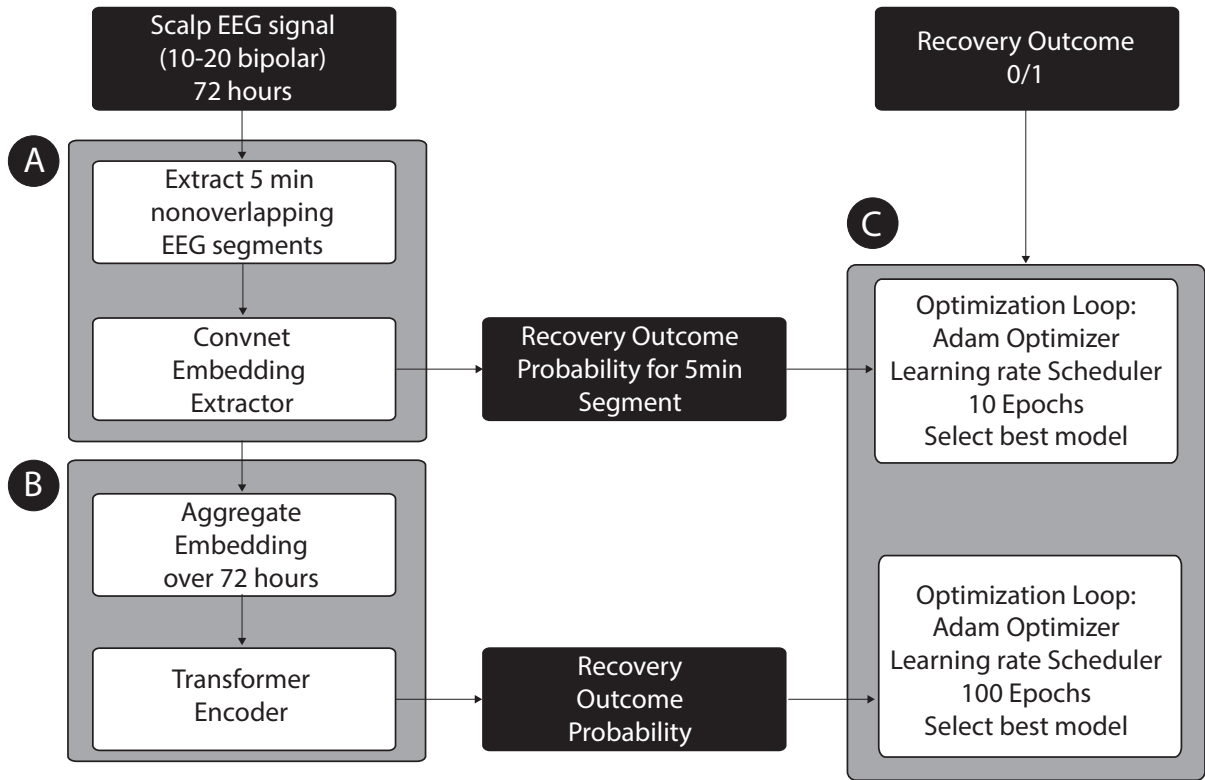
Scalp EEG signal (10-20 bipolar) 72 hours

A

Extract 5 min nonoverlapping EEG segments

Convnet Embedding Extractor

Recovery Outcome Probability for 5min Segment

B

Aggregate Embedding over 72 hours

Transformer Encoder

Recovery Outcome Probability

Recovery Outcome 0/1

C

Optimization Loop: Adam Optimizer Learning rate Scheduler 10 Epochs Select best model

Optimization Loop: Adam Optimizer Learning rate Scheduler 100 Epochs Select best model